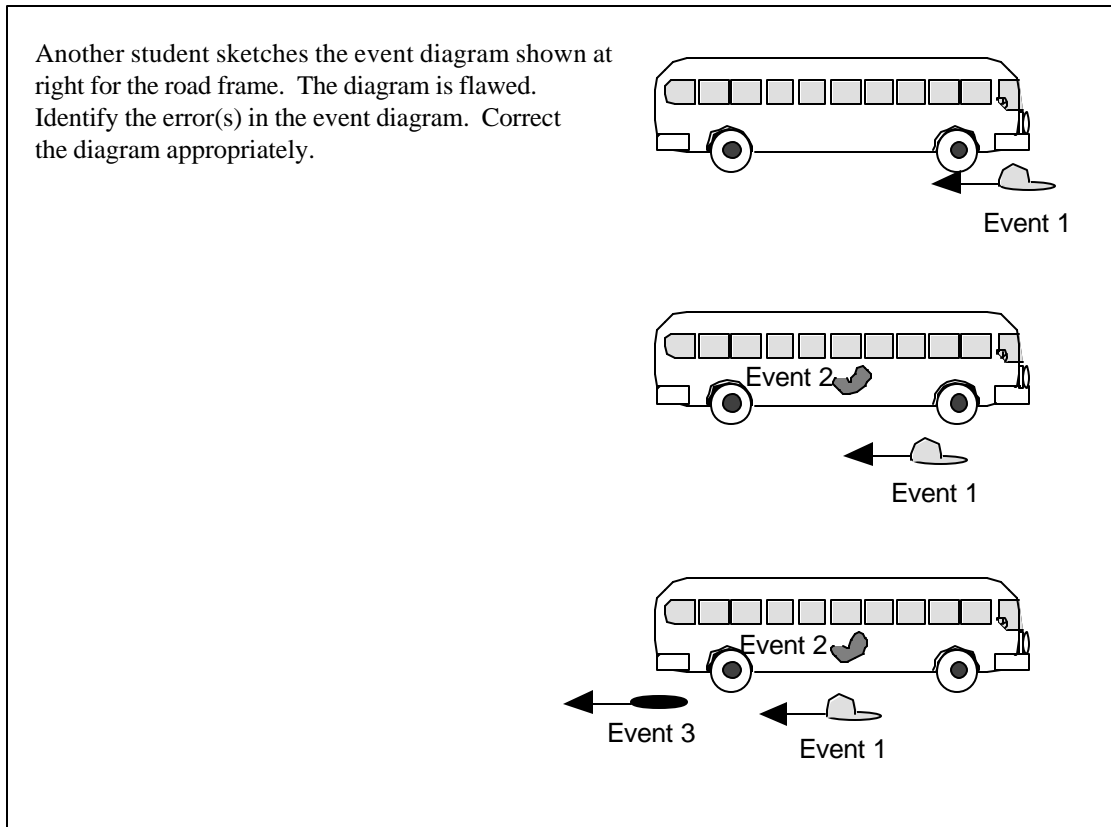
Another student sketches the event diagram shown at right for the road frame. The diagram is flawed. Identify the error(s) in the event diagram. Correct the diagram appropriately.

Event 1

Event 2

Event 1

Event 2

Event 3

Event 1